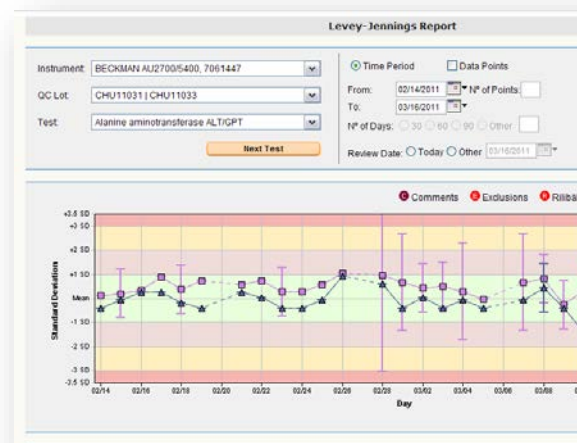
Levey-Jennings Report

Instrument: BECKMAN AU2700/5400, 7061447

QC Lot: CHU11031 | CHU11033

Test: Alanine aminotransferase ALT/GPT

Next Test

Time Period

Data Points

From: 02/14/2011

Nº of Points:

To: 03/16/2011

Nº of Days: 30 60 90 Other

Review Date: Today Other 03/16/2011

Comments Exclusions Rilibä

+3.5 SD
+3 SD
+2 SD
+1 SD
Mean
-1 SD
-2 SD
-3 SD
-3.5 SD

Standard Deviation

02/14 02/16 02/18 02/20 02/22 02/24 02/26 02/28 03/02 03/04 03/06 03/08

Day